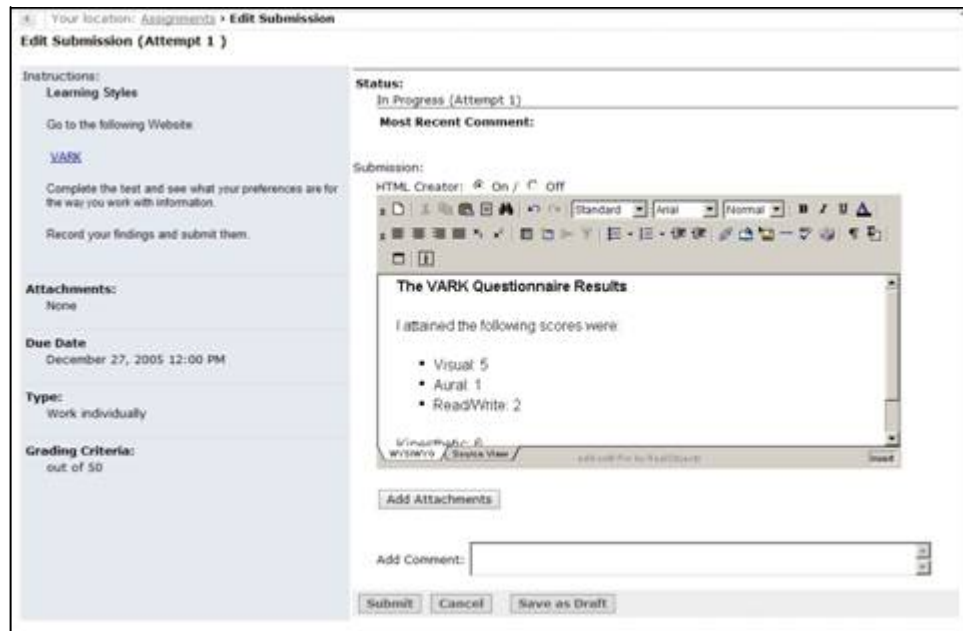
Your location: Assignments › Edit Submission

Edit Submission (Attempt 1 )

Instructions:
Learning Styles

Go to the following Website

VARK

Complete the test and see what your preferences are for the way you work with information.

Record your findings and submit them.

Attachments:
None

Due Date
December 27, 2005 12:00 PM

Type:
Work individually

Grading Criteria:
out of 50

Status:
In Progress (Attempt 1)

Most Recent Comment:

Submission:
HTML Creator: On / Off

Standard | Arial | Normal | B | I | U

The VARK Questionnaire Results

I attained the following scores were:

- Visual: 5
- Aural: 1
- Read/Write: 2

Kinesthetic: 6

WYSIWYG | Source View

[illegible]

Insert

Add Attachments

Add Comment:

Submit | Cancel | Save as Draft